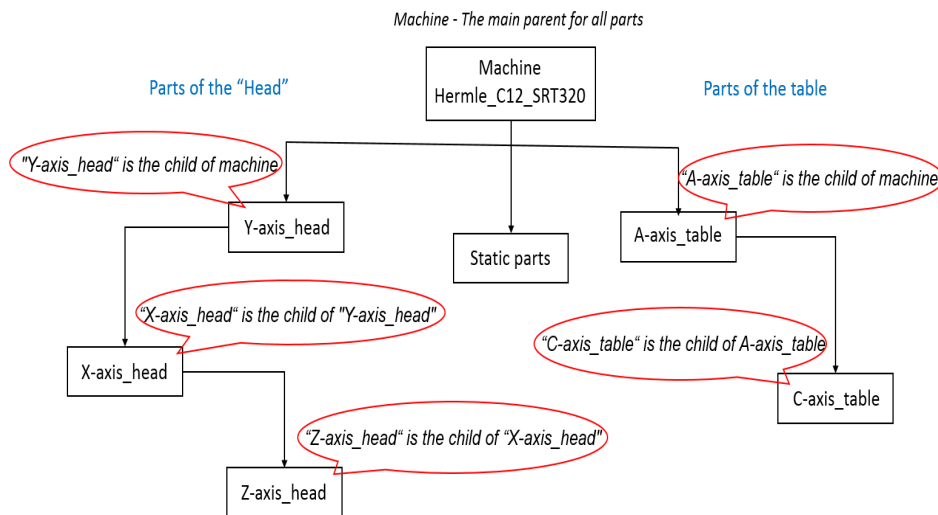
Machine - The main parent for all parts

Parts of the “Head”

Machine
Hermle_C12_SRT320

Parts of the table

"Y-axis_head“ is the child of machine

“A-axis_table“ is the child of machine

Y-axis_head

Static parts

A-axis_table

“X-axis_head“ is the child of "Y-axis_head"

“C-axis_table“ is the child of A-axis_table

X-axis_head

C-axis_table

“Z-axis_head“ is the child of “X-axis_head"

Z-axis_head